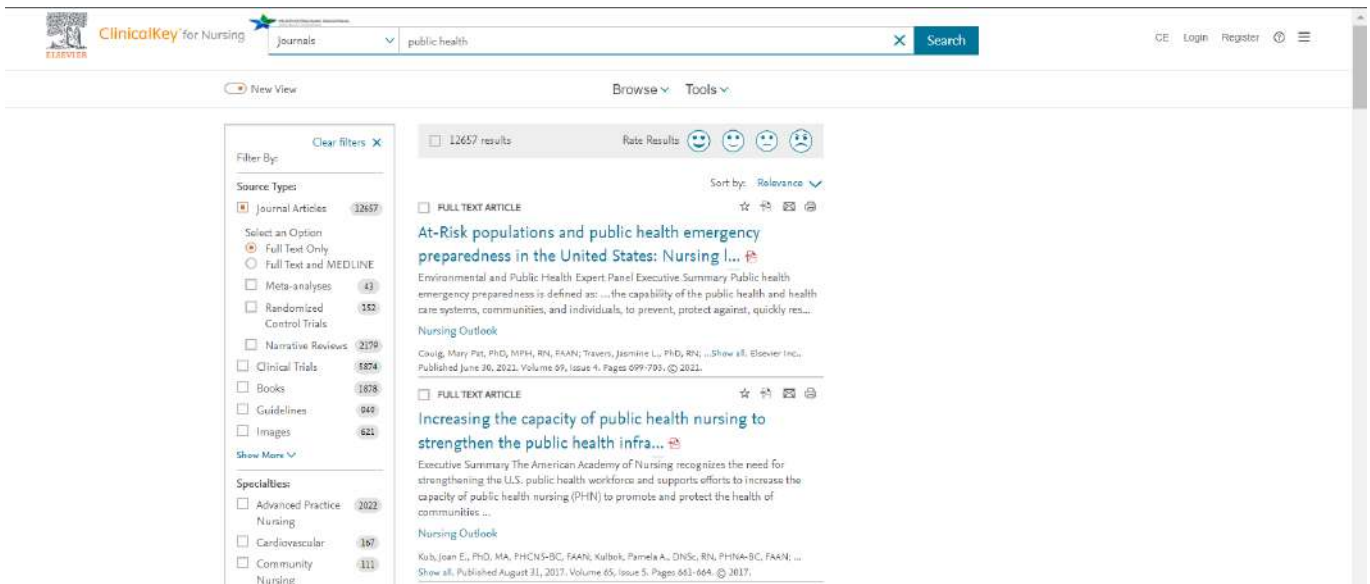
ELSEVIER ClinicalKey for Nursing Journals public health Search CE Login Register

New View

Browse Tools

Clear filters
Filter By:

Source Type:
Journal Articles 12657
Select an Option
Full Text Only
Full Text and MEDLINE
Meta-analyses 43
Randomized Control Trials 152
Narrative Reviews 2179
Clinical Trials 5874
Books 1878
Guidelines 949
Images 621
Show More

Specialties:
Advanced Practice Nursing 2022
Cardiovascular 167
Community Nursing 111

12657 results Rate Results

Sort by: Relevance

FULL TEXT ARTICLE
At-Risk populations and public health emergency preparedness in the United States: Nursing I...
Environmental and Public Health Expert Panel Executive Summary Public health emergency preparedness is defined as: ...the capability of the public health and health care systems, communities, and individuals, to prevent, protect against, quickly res...
Nursing Outlook
Couig, Mary Pat, PhD, MPH, RN, FAAN; Travers, Jasmine L., PhD, RN; ...Show all. Elsevier Inc.. Published June 30, 2021. Volume 69, Issue 4. Pages 699-703. © 2021.

FULL TEXT ARTICLE
Increasing the capacity of public health nursing to strengthen the public health infra...
Executive Summary The American Academy of Nursing recognizes the need for strengthening the U.S. public health workforce and supports efforts to increase the capacity of public health nursing (PHN) to promote and protect the health of communities ...
Nursing Outlook
Kub, Joan E., PhD, MA, PHCNS-BC, FAAN; Kulbok, Pamela A., DNSc, RN, PHNA-BC, FAAN; ... Show all. Published August 31, 2017. Volume 65, Issue 5. Pages 661-664. © 2017.